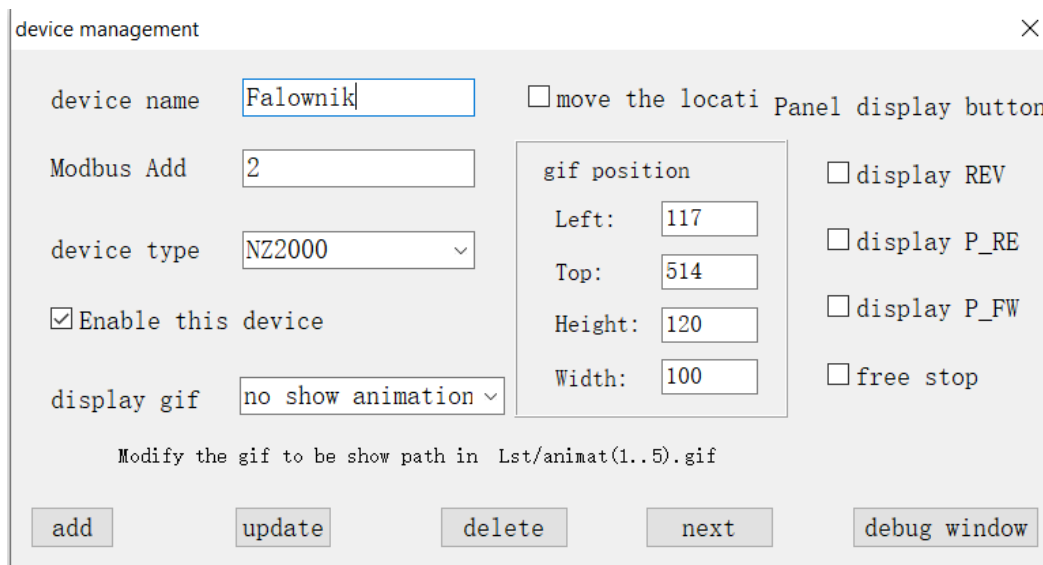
device management
×

device name Falownik
move the locati
Panel display button

Modbus Add 2

gif position
Left: 117
Top: 514
Height: 120
Width: 100

display REV
display P_RE
display P_FW
free stop

device type NZ2000

Enable this device

display gif no show animation

Modify the gif to be show path in Lst/animat(1..5).gif

add
update
delete
next
debug window